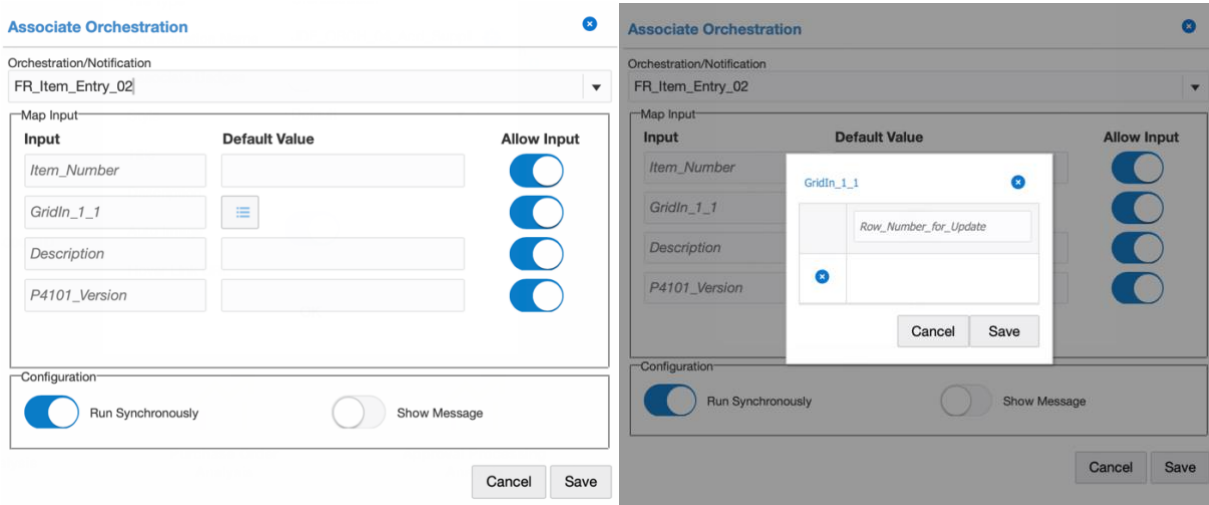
Associate Orchestration

Orchestration/Notification

FR_Item_Entry_02

Map Input

| Input | Default Value | Allow Input |
|---|---|---|
| Item_Number | | |
| GridIn_1_1 | | |
| Description | | |
| P4101_Version | | |

Configuration

Run Synchronously

Show Message

Cancel Save

Associate Orchestration

Orchestration/Notification

FR_Item_Entry_02

Map Input

| Input | Default Value | Allow Input |
|---|---|---|
| Item_Number | | |
| GridIn_1_1 | | |
| Description | | |
| P4101_Version | | |

GridIn_1_1

Row_Number_for_Update

Cancel Save

Configuration

Run Synchronously

Show Message

Cancel Save